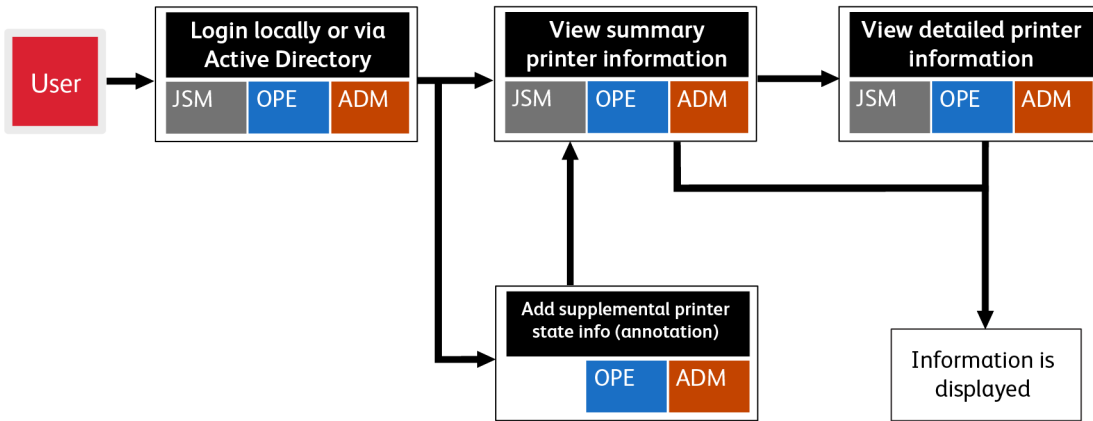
User

Login locally or via Active Directory

JSM OPE ADM

View summary printer information

JSM OPE ADM

View detailed printer information

JSM OPE ADM

Add supplemental printer state info (annotation)

OPE ADM

Information is displayed